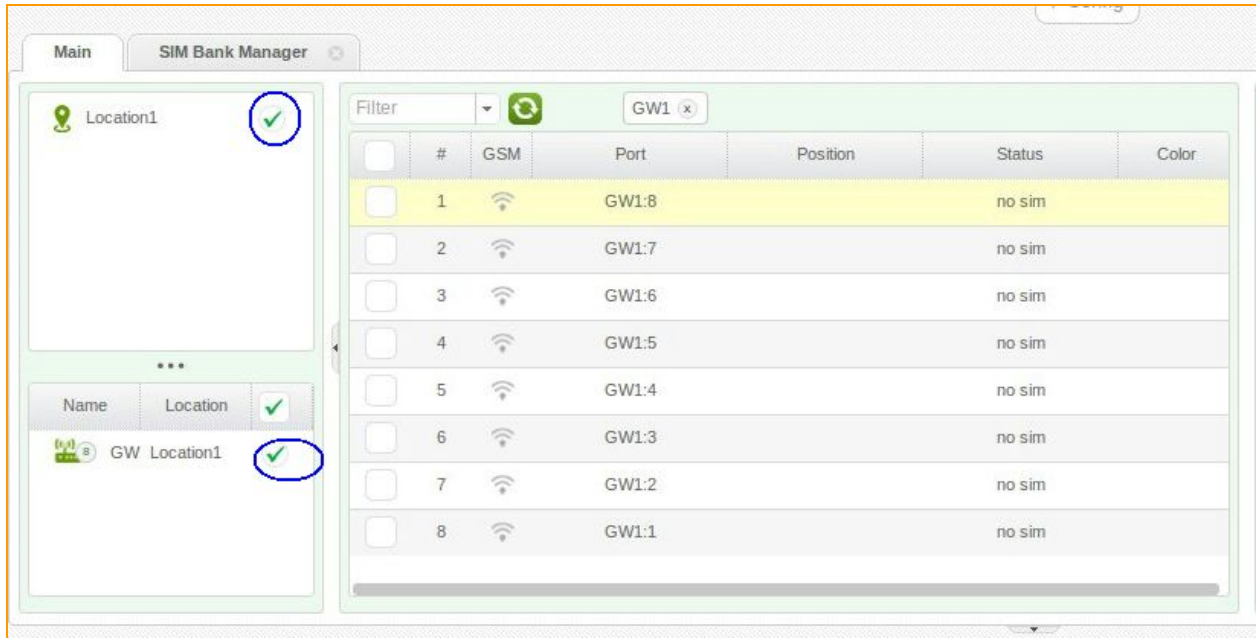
Main SIM Bank Manager

Location1

...

| Name | Location | ✓ |
|---|---|---|
| GW | Location1 | ✓ |

8

Filter GW1

| | # | GSM | Port | Position | Status | Color |
|---|---|---|---|---|---|---|
| | 1 | | GW1:8 | | no sim | |
| | 2 | | GW1:7 | | no sim | |
| | 3 | | GW1:6 | | no sim | |
| | 4 | | GW1:5 | | no sim | |
| | 5 | | GW1:4 | | no sim | |
| | 6 | | GW1:3 | | no sim | |
| | 7 | | GW1:2 | | no sim | |
| | 8 | | GW1:1 | | no sim | |